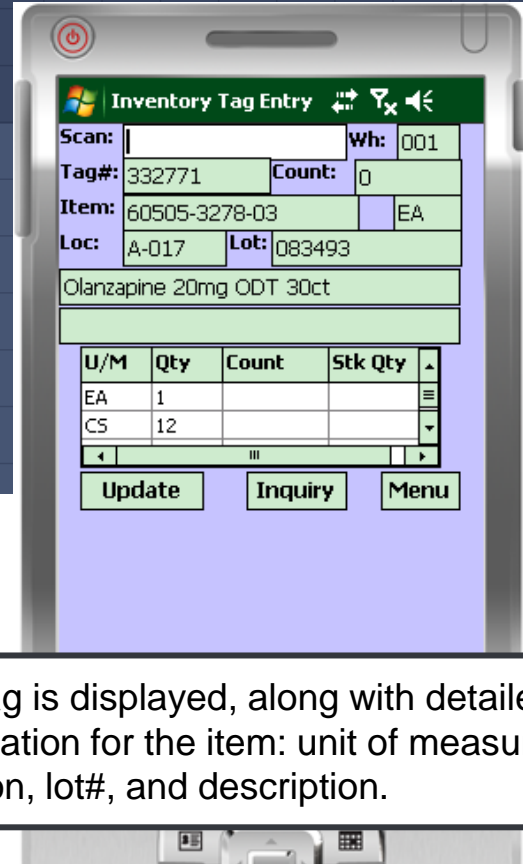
Inventory Tag Entry

Scan: Wh: 001

Tag#: 332771 Count: 0

Item: 60505-3278-03 EA

Loc: A-017 Lot: 083493

Olanzapine 20mg ODT 30ct

| U/M | Qty | Count | Stk Qty |
|---|---|---|---|
| EA | 1 | | |
| CS | 12 | | |

Update Inquiry Menu

g is displayed, along with detaile
ation for the item: unit of measu
on, lot#, and description.